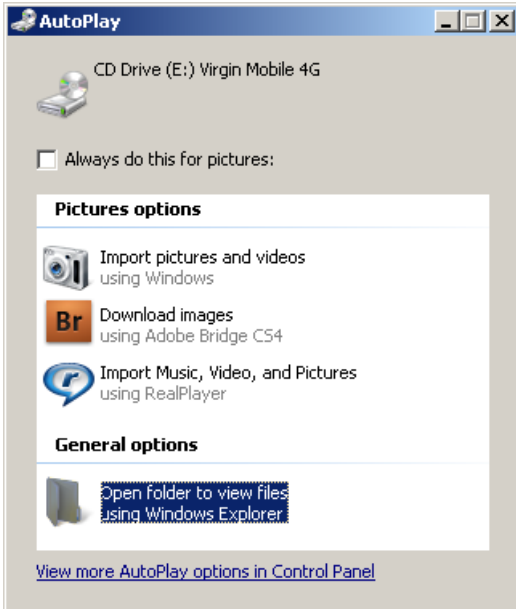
AutoPlay

CD Drive (E:) Virgin Mobile 4G

Always do this for pictures:

Pictures options

Import pictures and videos
using Windows

Br

Download images
using Adobe Bridge CS4

Import Music, Video, and Pictures
using RealPlayer

General options

Open folder to view files
using Windows Explorer

View more AutoPlay options in Control Panel